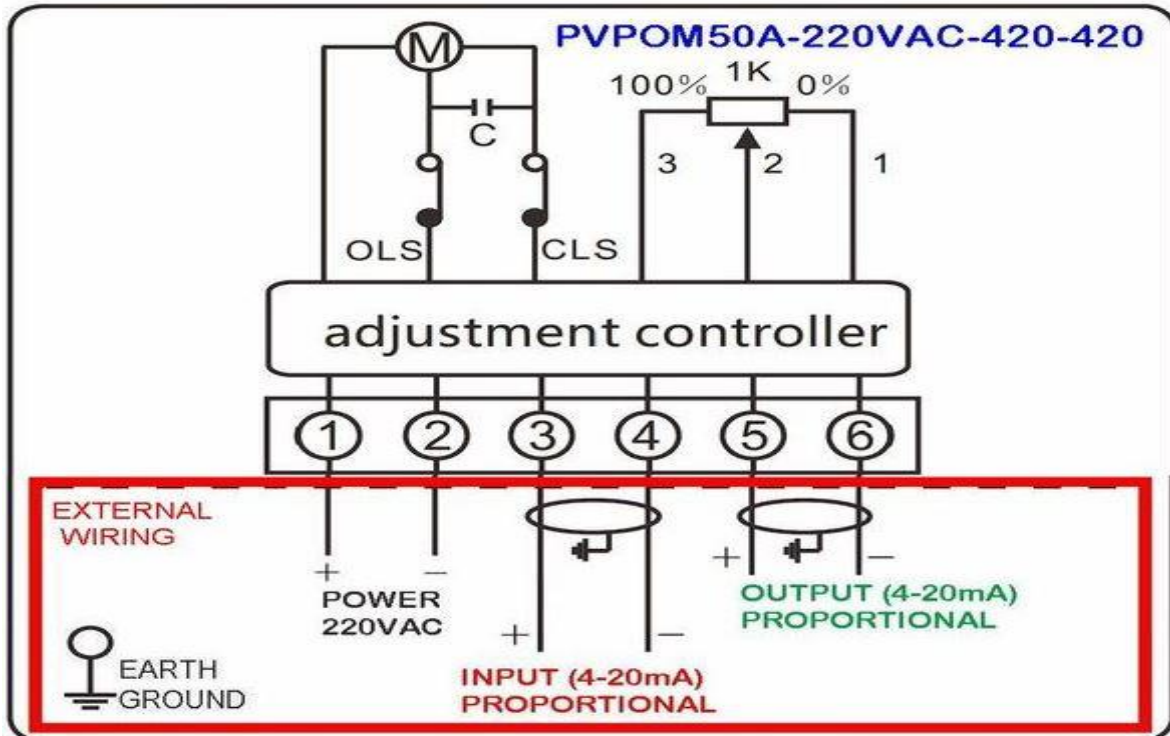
PVPOM50A-220VAC-420-420

M

C

100% 1K 0%

3 2 1

OLS CLS

adjustment controller

1 2 3 4 5 6

EXTERNAL WIRING

+ −
POWER 220VAC

+ −

+ −

OUTPUT (4-20mA) PROPORTIONAL

EARTH GROUND

INPUT (4-20mA) PROPORTIONAL